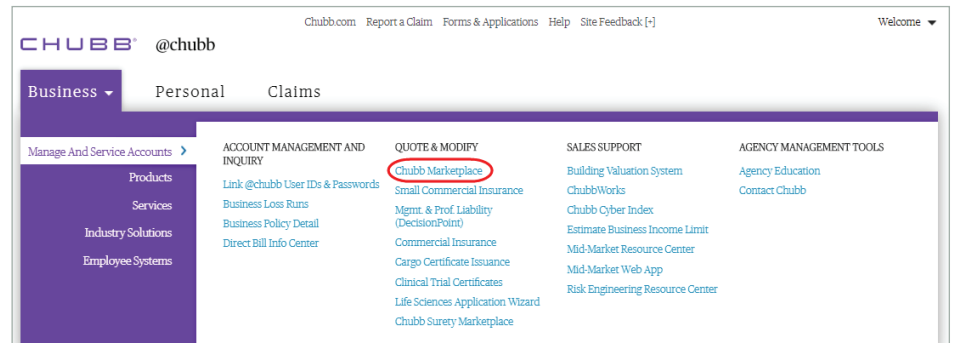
Chubb.com Report a Claim Forms & Applications Help Site Feedback [+]

Welcome

CHUBB® @chubb

Business

Personal

Claims

Manage And Service Accounts

Products

Services

Industry Solutions

Employee Systems

ACCOUNT MANAGEMENT AND INQUIRY

Link @chubb User IDs & Passwords

Business Loss Runs

Business Policy Detail

Direct Bill Info Center

QUOTE & MODIFY

Chubb Marketplace

Small Commercial Insurance

Mgmt. & Prof. Liability (DecisionPoint)

Commercial Insurance

Cargo Certificate Issuance

Clinical Trial Certificates

Life Sciences Application Wizard

Chubb Surety Marketplace

SALES SUPPORT

Building Valuation System

ChubbWorks

Chubb Cyber Index

Estimate Business Income Limit

Mid-Market Resource Center

Mid-Market Web App

Risk Engineering Resource Center

AGENCY MANAGEMENT TOOLS

Agency Education

Contact Chubb